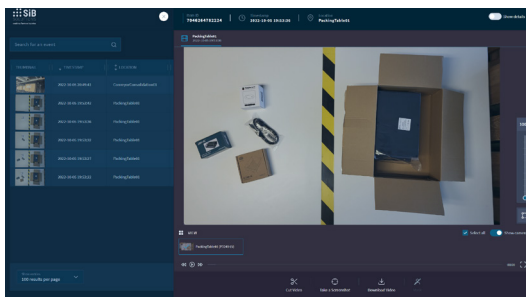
SIB

7946584712234 | 2022-10-06 19:53:35 | PackingTablet5

Show details

Search for an event

THUMBNAIL | DATE TIME | LOCATION

2022-10-06 19:49:41 | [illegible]
2022-10-06 19:50:01 | PackingTablet5
2022-10-06 19:51:06 | PackingTablet5
2022-10-06 19:52:05 | PackingTablet5
2022-10-06 19:53:27 | PackingTablet5
2022-10-06 19:53:35 | PackingTablet5

PackingTablet5

Select all

PackingTablet5 (P1 Matrix)

100 results per page

Cut Video | Take a Screenshot | Download Video